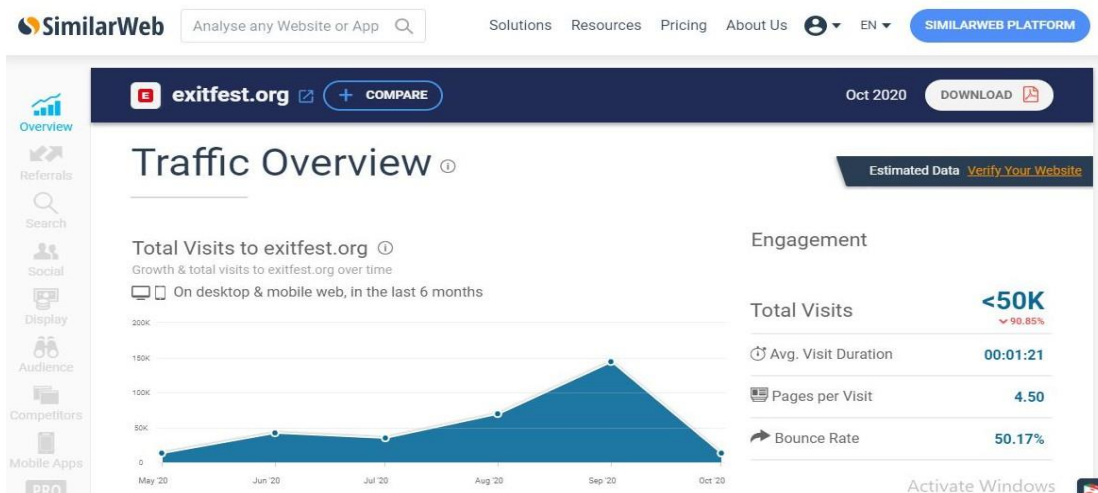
SimilarWeb
Analyse any Website or App
Solutions Resources Pricing About Us EN SIMILARWEB PLATFORM

Overview
Referrals
Search
Social
Display
Audience
Competitors
Mobile Apps
PRO

E exitfest.org + COMPARE
Oct 2020 DOWNLOAD

Traffic Overview

Estimated Data Verify Your Website

Total Visits to exitfest.org
Growth & total visits to exitfest.org over time
On desktop & mobile web, in the last 6 months

| 200K |
|---|
| 150K |
| 100K |
| 50K |
| 0 |

May '20 Jun '20 Jul '20 Aug '20 Sep '20 Oct '20

Engagement

| Total Visits | <50K 90.85% |
|---|---|
| Avg. Visit Duration | 00:01:21 |
| Pages per Visit | 4.50 |
| Bounce Rate | 50.17% |

Activate Windows